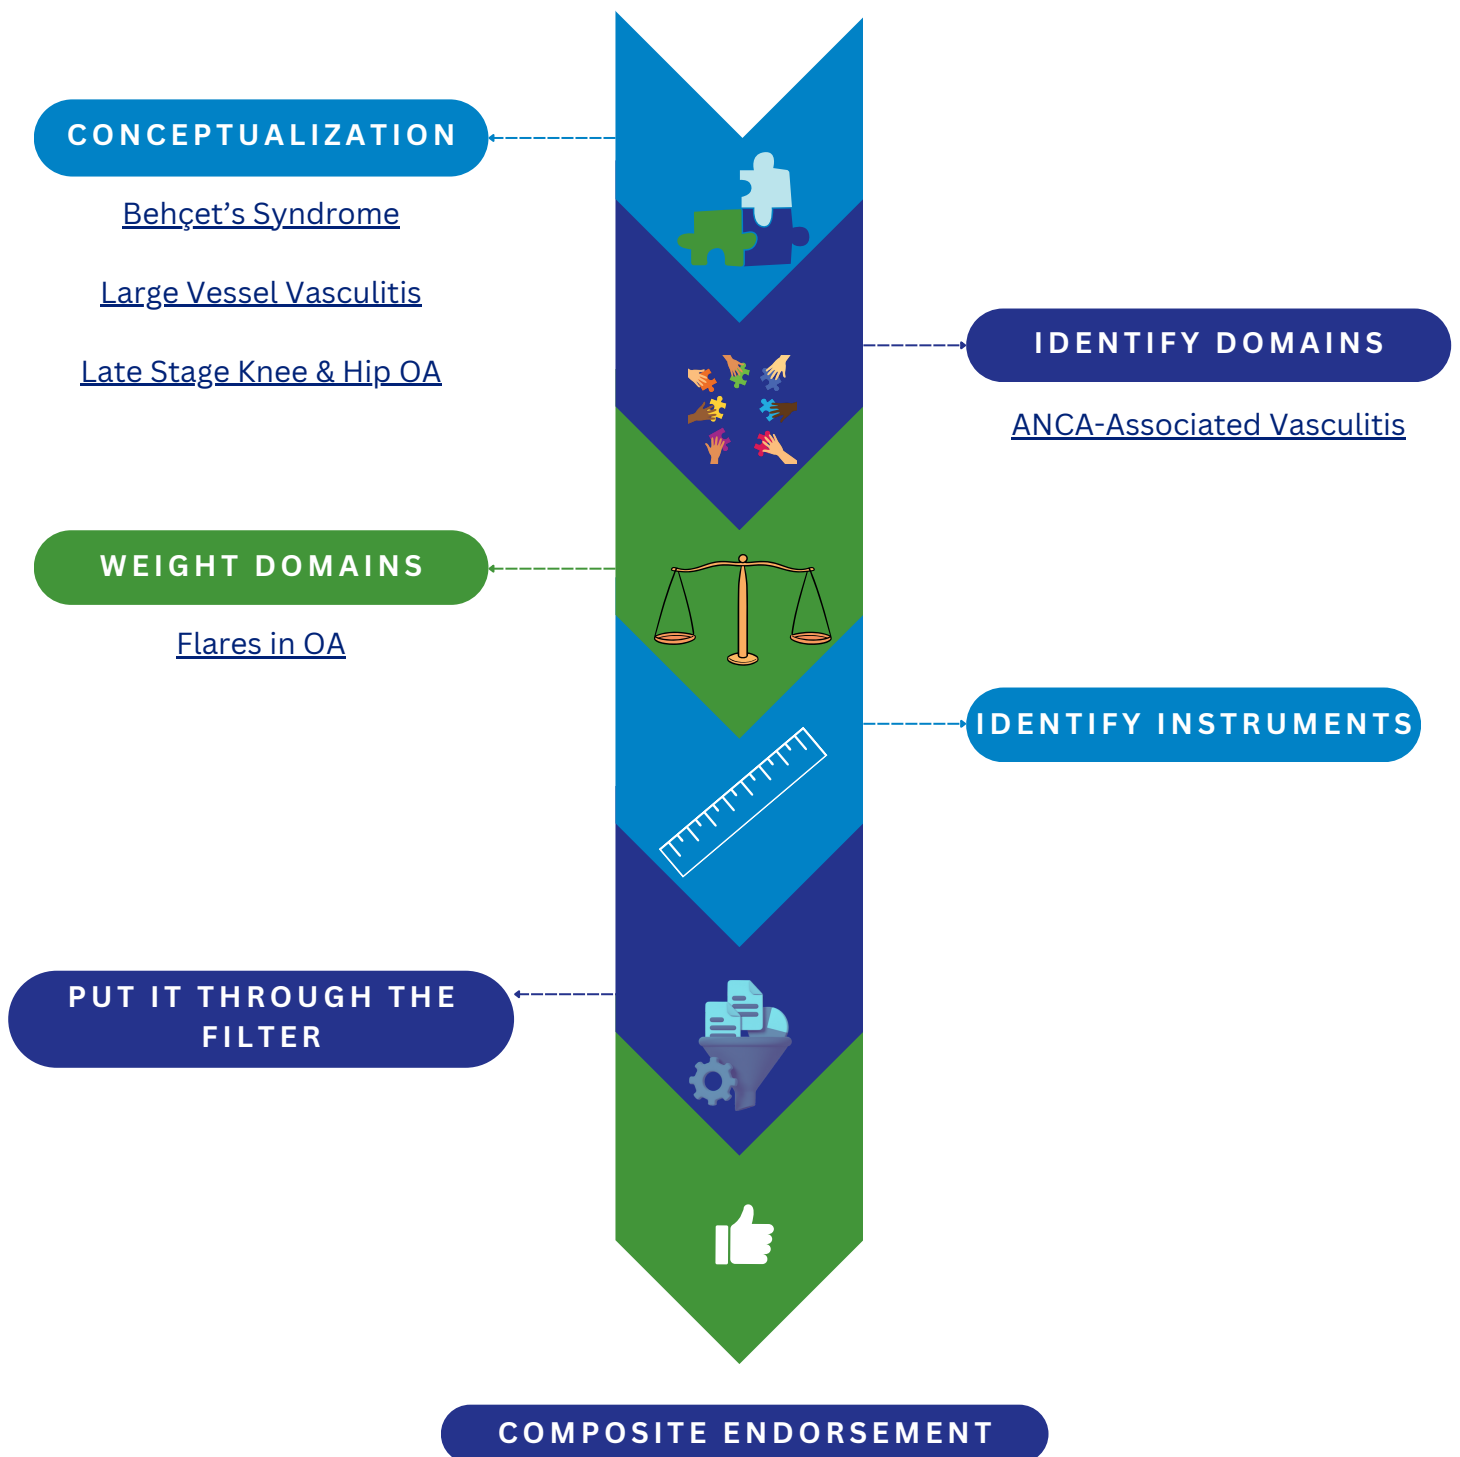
CONCEPTUALIZATION

Behçet’s Syndrome

Large Vessel Vasculitis

Late Stage Knee & Hip OA

IDENTIFY DOMAINS

ANCA-Associated Vasculitis

WEIGHT DOMAINS

Flares in OA

IDENTIFY INSTRUMENTS

PUT IT THROUGH THE FILTER

COMPOSITE ENDORSEMENT